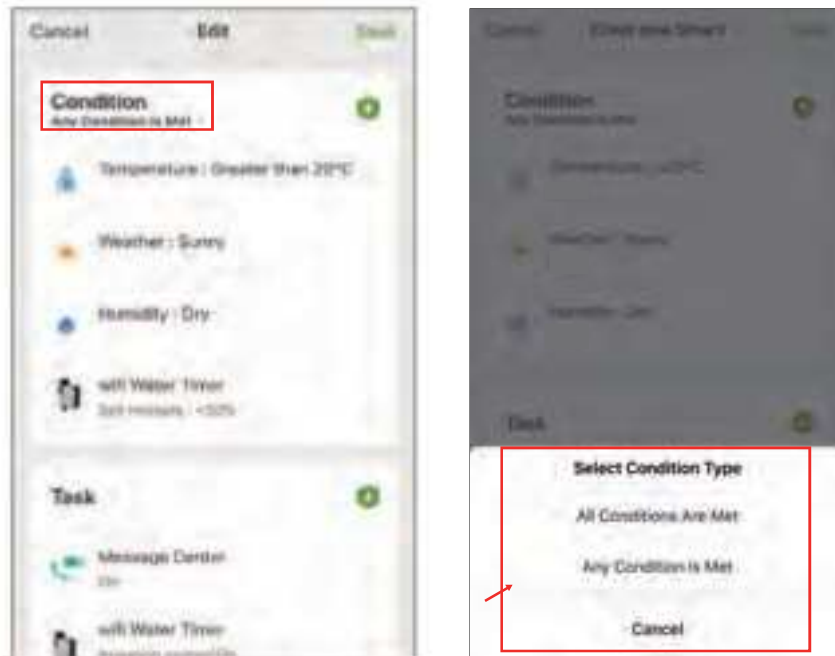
Cancel Edit Save

Condition
Any Condition is Met

Temperature : Greater than 20°C

Weather : Sunny

Humidity : Dry

wifi Water Timer
Soil moisture : <50%

Task

Message Center
On

wifi Water Timer
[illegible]

Cancel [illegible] Smart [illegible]

Condition
Any Condition is Met

Temperature : >20°C

Weather : Sunny

Humidity : Dry

Task

Select Condition Type

All Conditions Are Met

Any Condition Is Met

Cancel